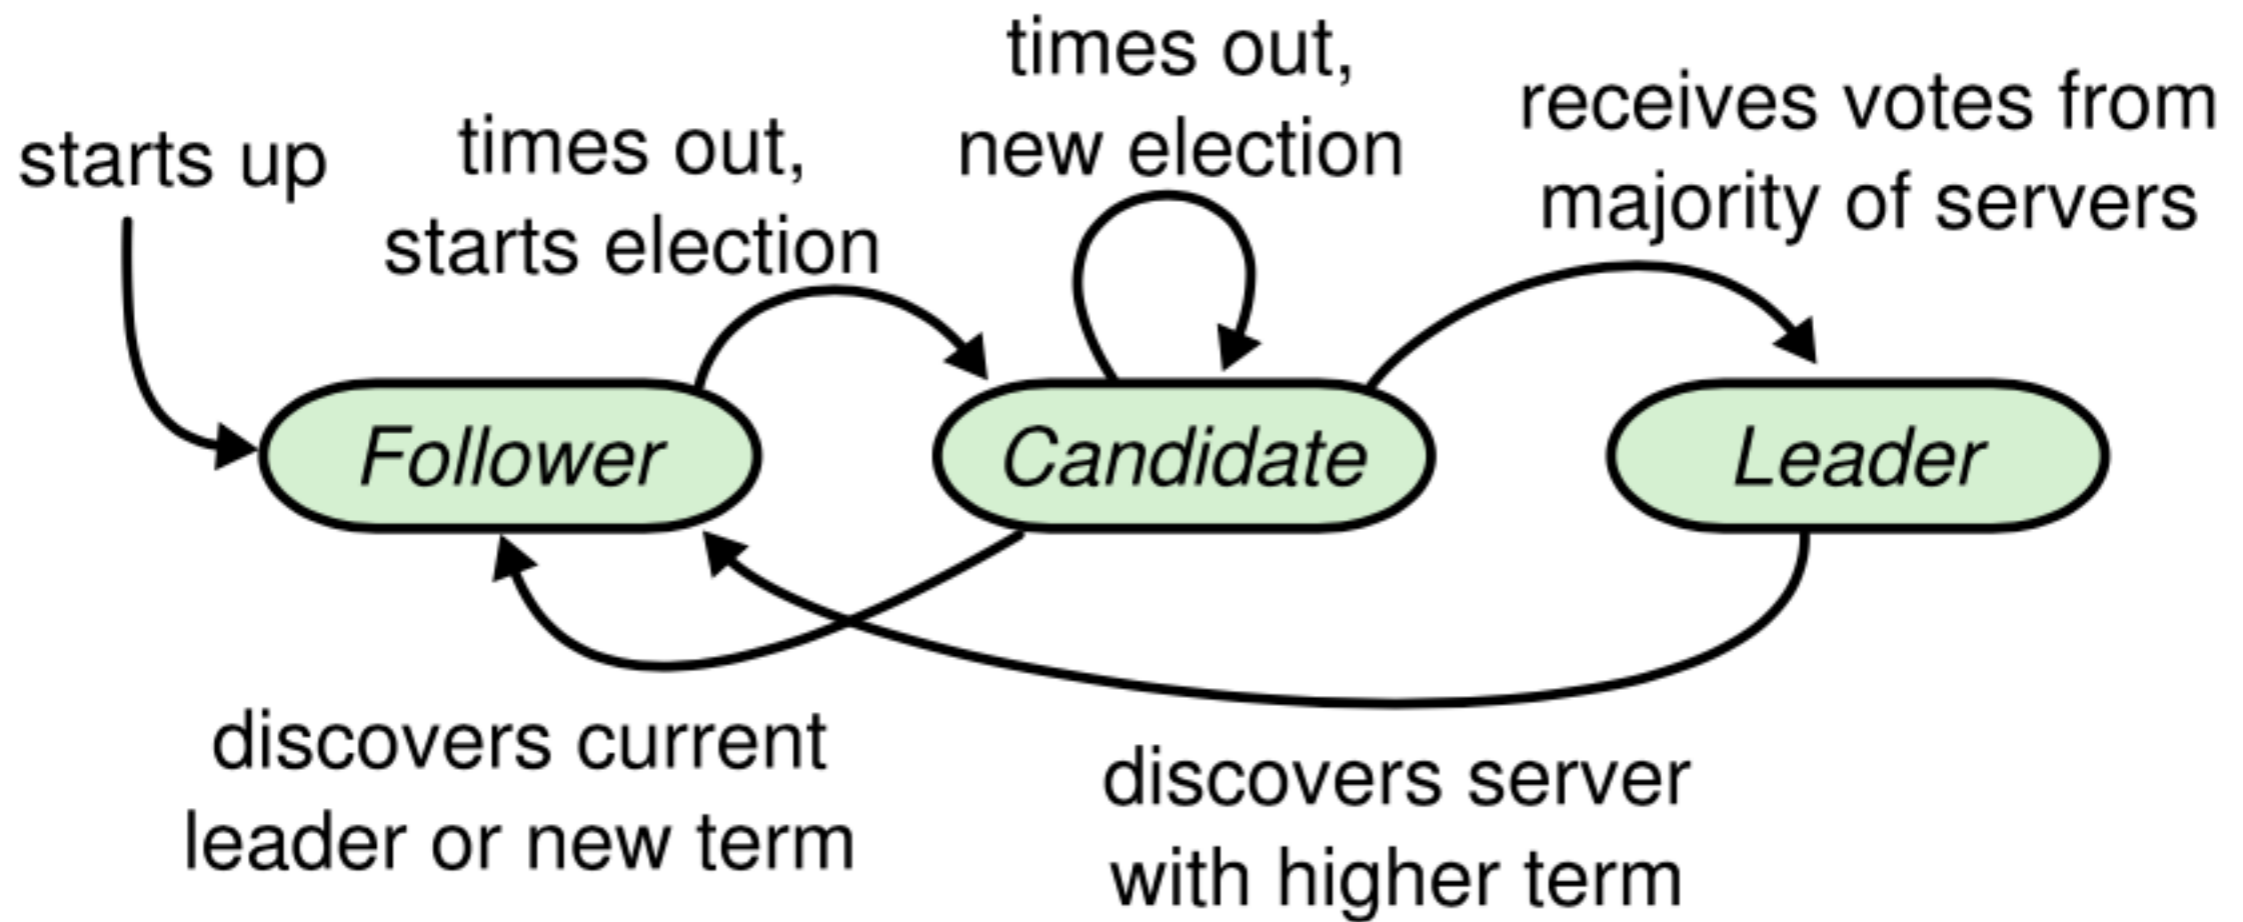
starts up

times out, starts election

times out, new election

receives votes from majority of servers

Follower

Candidate

Leader

discovers current leader or new term

discovers server with higher term